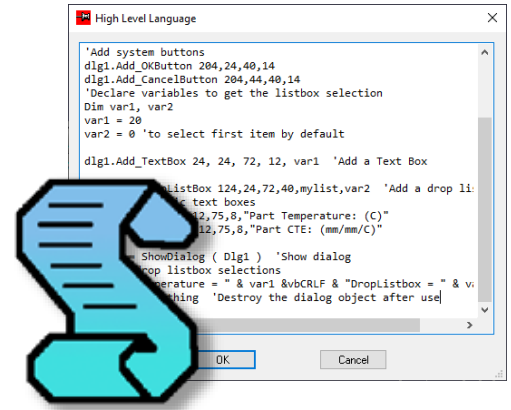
High Level Language

'Add system buttons
dlg1.Add_OKButton 204,24,40,14
dlg1.Add_CancelButton 204,44,40,14
'Declare variables to get the listbox selection
Dim var1, var2
var1 = 20
var2 = 0 'to select first item by default

dlg1.Add_TextBox 24, 24, 72, 12, var1 'Add a Text Box

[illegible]ListBox 124,24,72,40,mylist,var2 'Add a drop lis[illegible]
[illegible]ic text boxes
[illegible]12,75,8,"Part Temperature: (C)"
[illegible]12,75,8,"Part CTE: (mm/mm/C)"

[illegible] ShowDialog ( Dlg1 ) 'Show dialog
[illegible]rop listbox selections
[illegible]perature = " & var1 &vbCRLF & "DropListbox = " & va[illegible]
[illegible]thing 'Destroy the dialog object after use

OK
Cancel